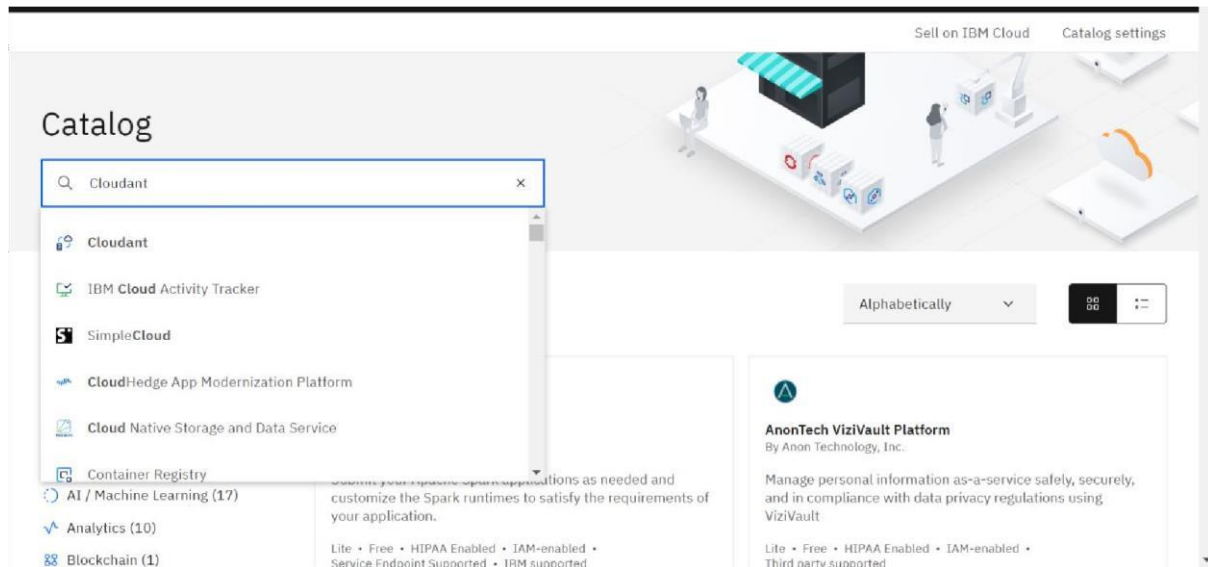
Sell on IBM Cloud Catalog settings

Catalog

Cloudant ×

Cloudant

IBM Cloud Activity Tracker

SimpleCloud

CloudHedge App Modernization Platform

Cloud Native Storage and Data Service

Container Registry

Alphabetically

AI / Machine Learning (17)

Analytics (10)

Blockchain (1)

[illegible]ations as needed and customize the Spark runtimes to satisfy the requirements of your application.

Lite • Free • HIPAA Enabled • IAM-enabled • Service Endpoint Supported • IBM supported

AnonTech ViziVault Platform
By Anon Technology, Inc.

Manage personal information as-a-service safely, securely, and in compliance with data privacy regulations using ViziVault

Lite • Free • HIPAA Enabled • IAM-enabled • Third party supported